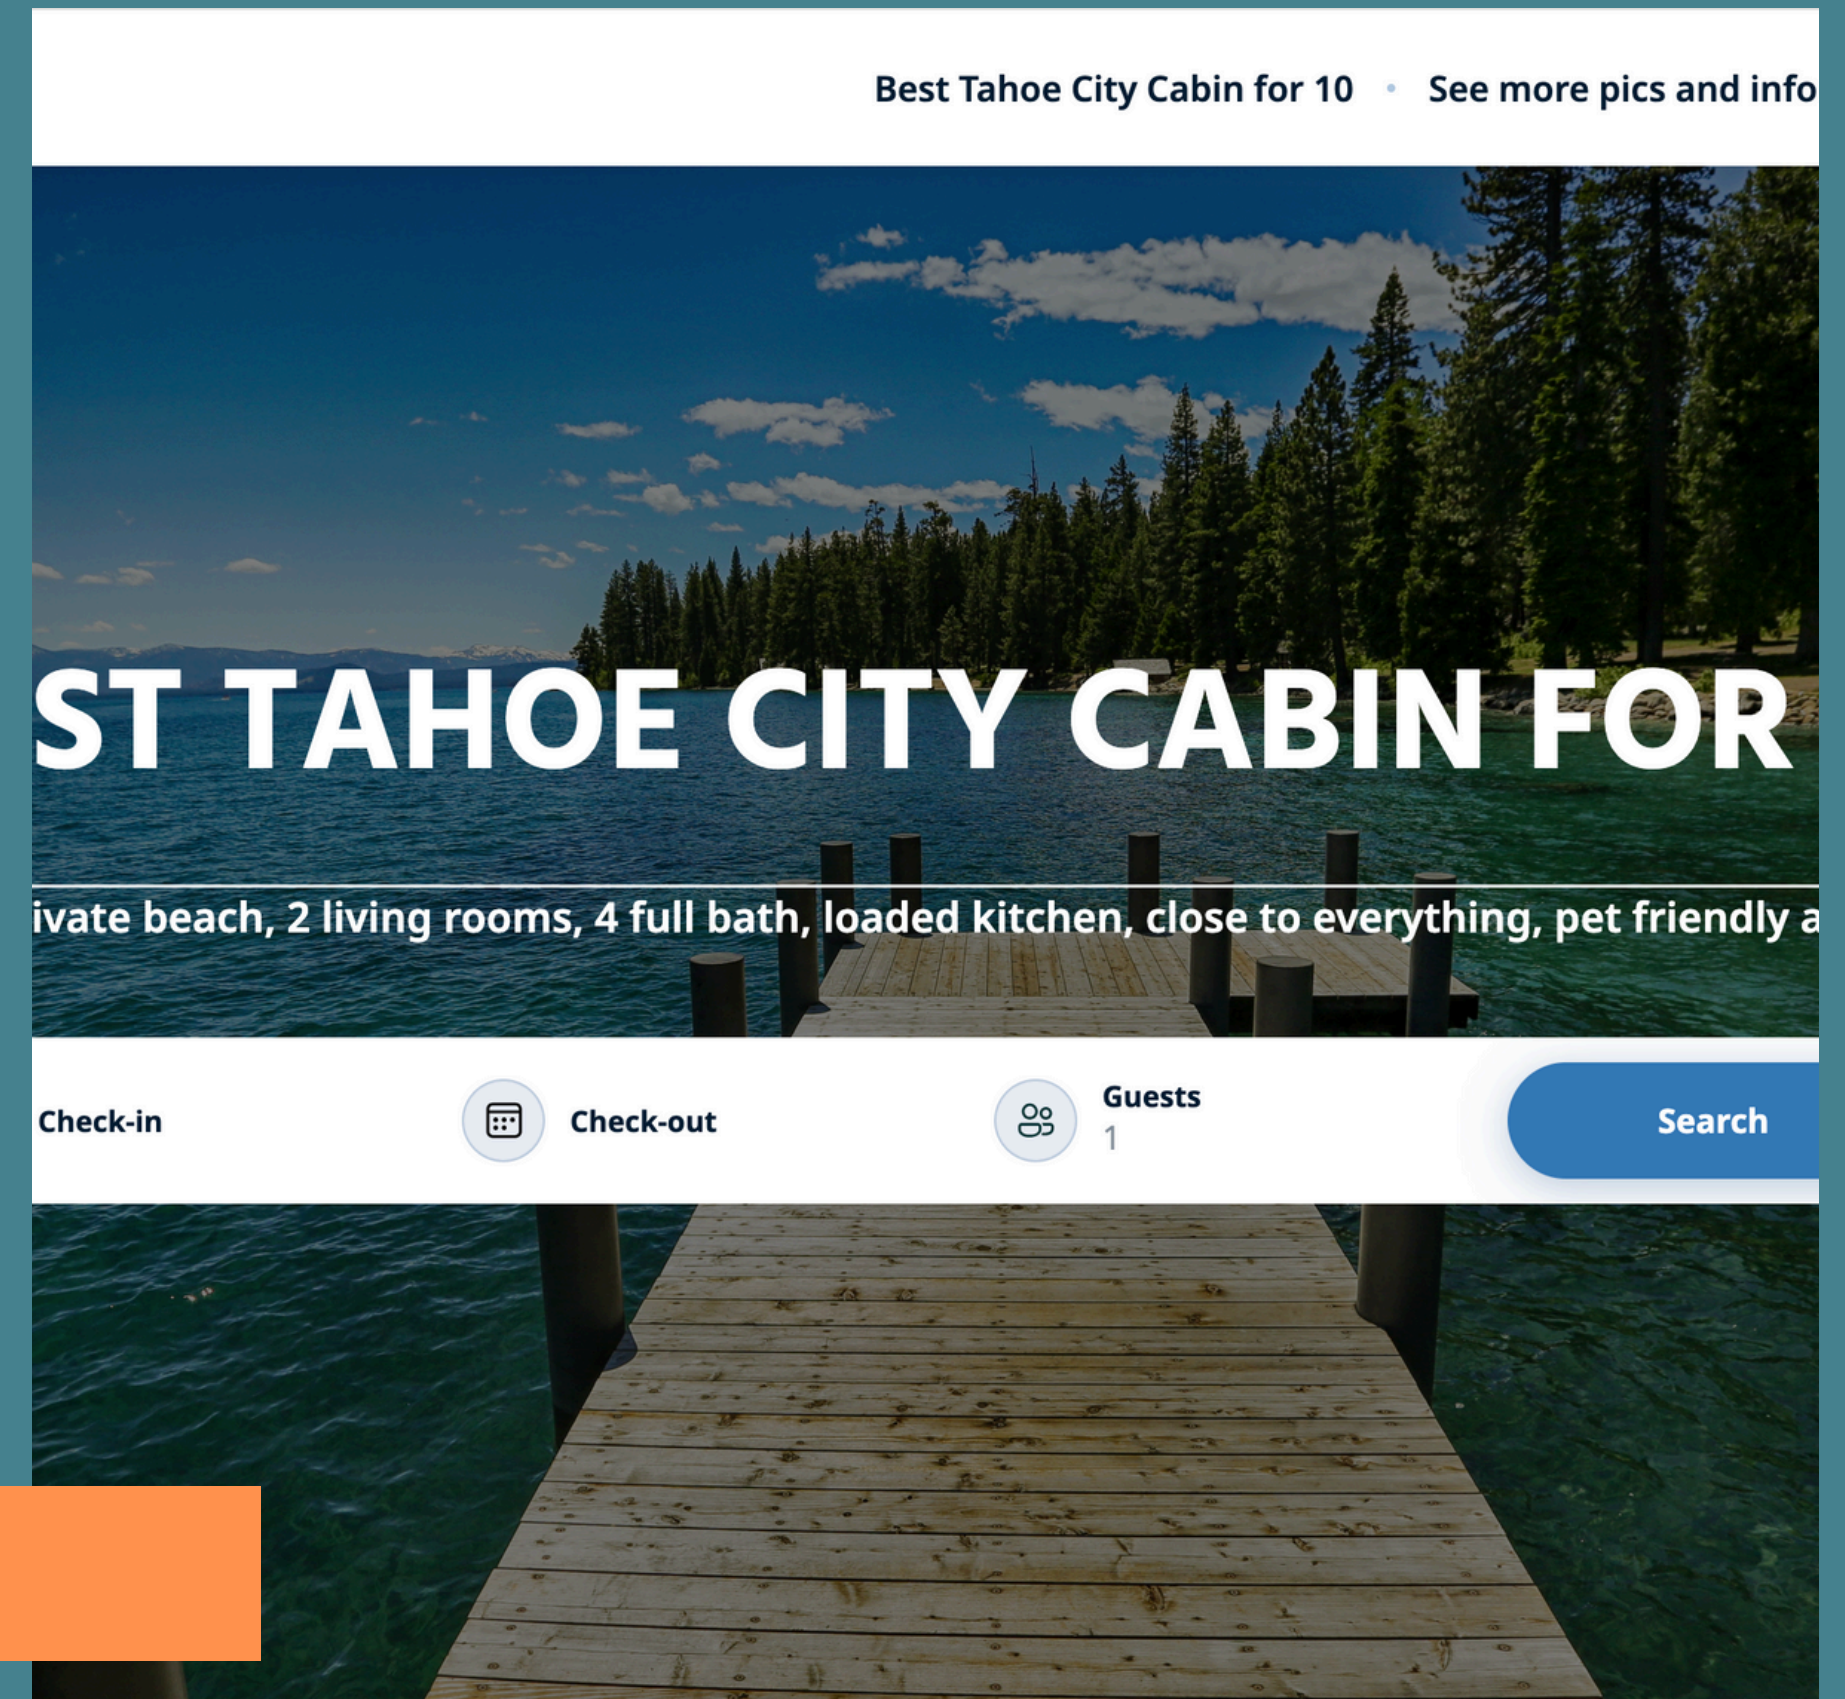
Best Tahoe City Cabin for 10 • See more pics and info

ST TAHOE CITY CABIN FOR

ivate beach, 2 living rooms, 4 full bath, loaded kitchen, close to everything, pet friendly a

Check-in

Check-out

Guests
1

Search